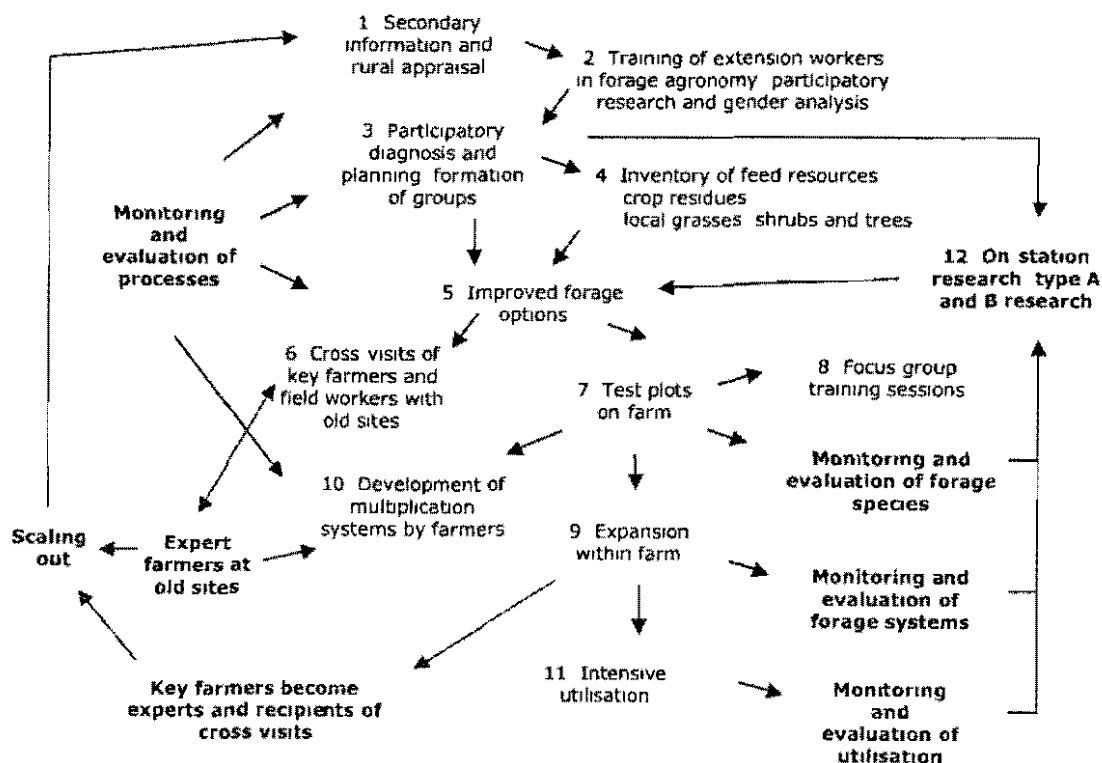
1 Secondary information and rural appraisal

2 Training of extension workers in forage agronomy participatory research and gender analysis

3 Participatory diagnosis and planning formation of groups

4 Inventory of feed resources crop residues local grasses shrubs and trees

Monitoring and evaluation of processes

12 On station research type A and B research

5 Improved forage options

6 Cross visits of key farmers and field workers with old sites

7 Test plots on farm

8 Focus group training sessions

Monitoring and evaluation of forage species

10 Development of multiplication systems by farmers

Scaling out

Expert farmers at old sites

9 Expansion within farm

Monitoring and evaluation of forage systems

11 Intensive utilisation

Key farmers become experts and recipients of cross visits

Monitoring and evaluation of utilisation